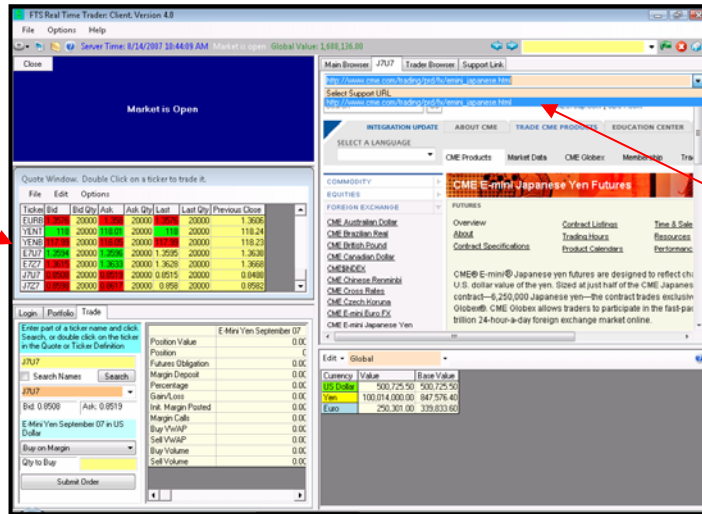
FTS Real Time Trader: Client, Version 4.0

File Options Help

Server Time: 8/14/2007 10:44:09 AM Market is open Global Value: 1,688,136.00

Close

Market is Open

Quote Window. Double Click on a ticker to trade it.

File Edit Options

| Ticker | Bid | Bid Qty | Ask | Ask Qty | Last | Last Qty | Previous Close |
|---|---|---|---|---|---|---|---|
| EURB | 1.3606 | 20000 | 1.3616 | 20000 | 1.3606 | 20000 | 1.3606 |
| YENT | 118 | 20000 | 118.01 | 20000 | 118 | 20000 | 118.24 |
| YENB | 117.98 | 20000 | 118.01 | 20000 | 117.99 | 20000 | 118.23 |
| E7U7 | 1.3594 | 20000 | 1.3596 | 20000 | 1.3595 | 20000 | 1.3638 |
| E7Z7 | 1.3615 | 20000 | 1.3633 | 20000 | 1.3626 | 20000 | 1.3668 |
| J7U7 | 0.0508 | 20000 | 0.0519 | 20000 | 0.0515 | 20000 | 0.0488 |
| J7Z7 | 0.0560 | 20000 | 0.0577 | 20000 | 0.058 | 20000 | 0.0582 |

Login Portfolio Trade

Enter part of a ticker name and click Search, or double click on the ticker in the Quote or Ticker Definition

J7U7

Search Names Search

J7U7

Bid: 0.8508 Ask: 0.8519

E-Mini Yen September 07 in US Dollar

Buy on Margin

Qty to Buy

Submit Order

| | E-Mini Yen September 07 |
|---|---|
| Position Value | 0.0 |
| Position | 0 |
| Futures Obligation | 0.0 |
| Margin Deposit | 0.0 |
| Percentage | 0.0 |
| Gain/Loss | 0.0 |
| Init. Margin Posted | 0.0 |
| Margin Calls | 0 |
| Buy VWAP | 0.0 |
| Sell VWAP | 0.0 |
| Buy Volume | 0.0 |
| Sell Volume | 0.0 |

Main Browser J7U7 Trader Browser Support Link

http://www.cme.com/trading/prd/fx/emini_japanese.html

Select Support URL

http://www.cme.com/trading/prd/fx/emini_japanese.html

INTEGRATION UPDATE ABOUT CME TRADE CME PRODUCTS EDUCATION CENTER

SELECT A LANGUAGE

CME Products Market Data CME Globex Membership Tra

COMMODITY
EQUITIES
FOREIGN EXCHANGE

CME Australian Dollar
CME Brazilian Real
CME British Pound
CME Canadian Dollar
CME Chinese Renminbi
CME Cross Rates
CME Czech Koruna
CME E-mini Euro FX
CME E-mini Japanese Yen

CME E-mini Japanese Yen Futures

FUTURES

Overview
About
Contract Specifications

Contract Listings
Trading Hours
Product Calendars

Time & Sale
Resources
Performanc

CME® E-mini® Japanese yen futures are designed to reflect cha U.S. dollar value of the yen. Sized at just half of the CME Japanes contract—6,250,000 Japanese yen—the contract trades exclusiv Globex®. CME Globex allows traders to participate in the fast-pac trillion 24-hour-a-day foreign exchange market online.

Edit Global

| Currency | Value | Base Value |
|---|---|---|
| US Dollar | 500,725.50 | 500,725.50 |
| Yen | 100,014,000.00 | 847,576.40 |
| Euro | 250,301.00 | 339,833.60 |